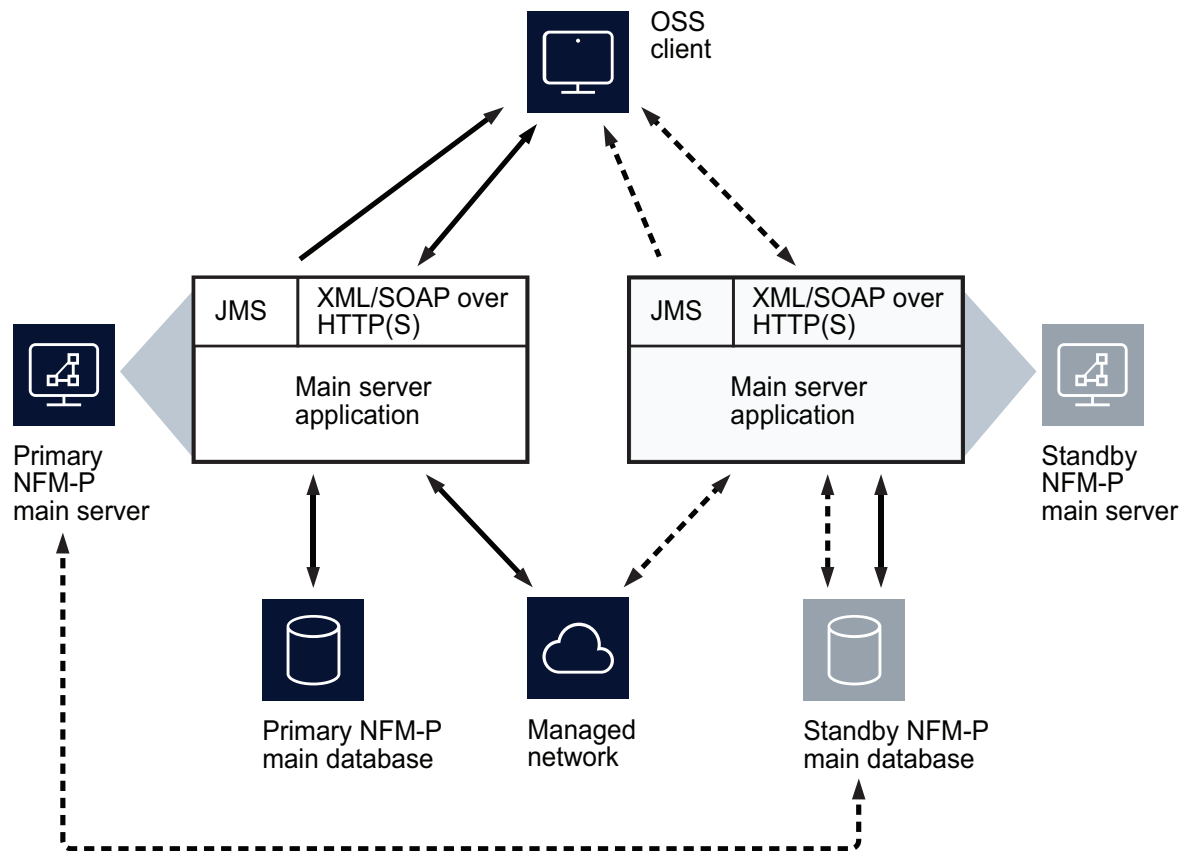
OSS client

JMS

XML/SOAP over HTTP(S)

Main server application

JMS

XML/SOAP over HTTP(S)

Main server application

Primary NFM-P main server

Standby NFM-P main server

Primary NFM-P main database

Managed network

Standby NFM-P main database